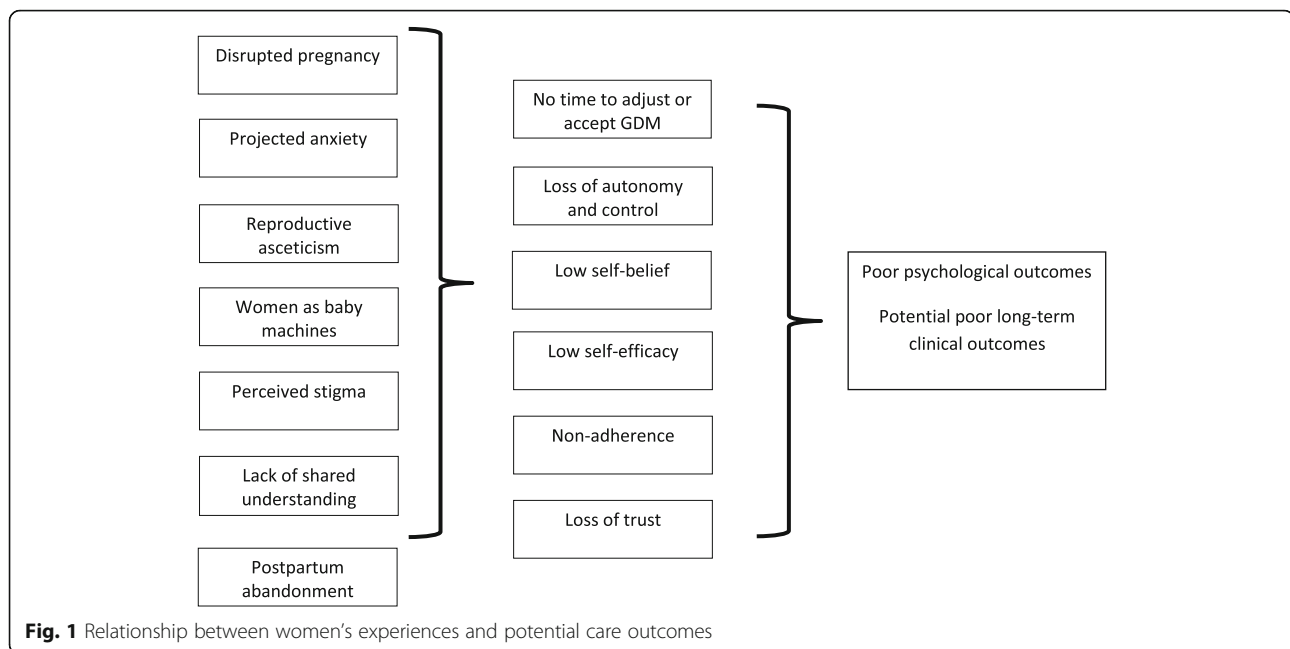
Disrupted pregnancy

Projected anxiety

Reproductive asceticism

Women as baby machines

Perceived stigma

Lack of shared understanding

Postpartum abandonment

No time to adjust or accept GDM

Loss of autonomy and control

Low self-belief

Low self-efficacy

Non-adherence

Loss of trust

Poor psychological outcomes

Potential poor long-term clinical outcomes

**Fig. 1** Relationship between women's experiences and potential care outcomes